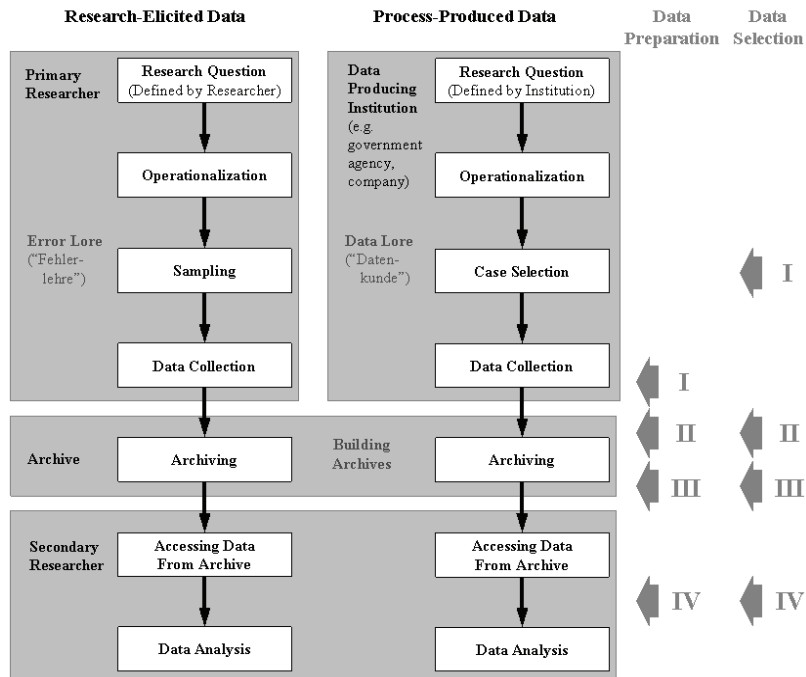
Research-Elicited Data

Process-Produced Data

Data Preparation

Data Selection

Primary Researcher

Research Question (Defined by Researcher)

Operationalization

Error Lore ("Fehlerlehre")

Sampling

Data Collection

Data Producing Institution (e.g. government agency, company)

Research Question (Defined by Institution)

Operationalization

Data Lore ("Datenkunde")

Case Selection

Data Collection

I

I

Archive

Archiving

Building Archives

Archiving

II

II

III

III

Secondary Researcher

Accessing Data From Archive

Data Analysis

Accessing Data From Archive

Data Analysis

IV

IV